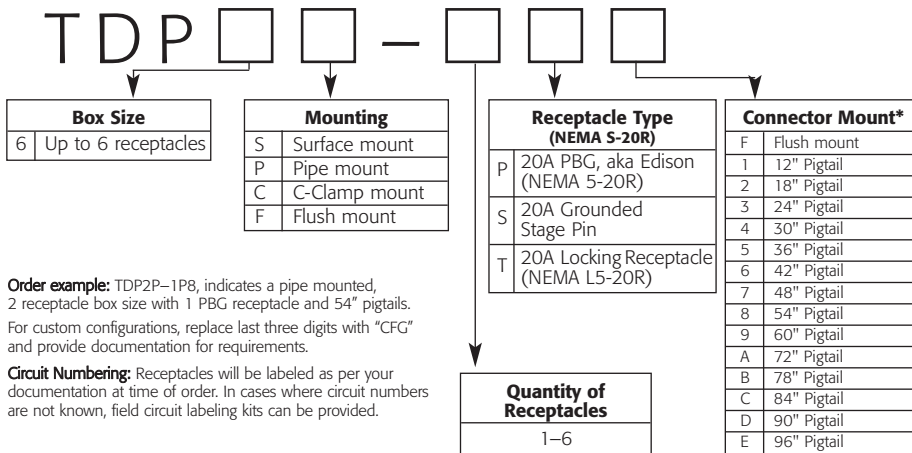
TDP □ □ – □ □

| Box Size | |
|---|---|
| 6 | Up to 6 receptacles |

| Mounting | |
|---|---|
| S | Surface mount |
| P | Pipe mount |
| C | C-Clamp mount |
| F | Flush mount |

| Receptacle Type (NEMA S-20R) | |
|---|---|
| P | 20A PBG, aka Edison (NEMA 5-20R) |
| S | 20A Grounded Stage Pin |
| T | 20A Locking Receptacle (NEMA L5-20R) |

| Connector Mount* | |
|---|---|
| F | Flush mount |
| 1 | 12" Pigtail |
| 2 | 18" Pigtail |
| 3 | 24" Pigtail |
| 4 | 30" Pigtail |
| 5 | 36" Pigtail |
| 6 | 42" Pigtail |
| 7 | 48" Pigtail |
| 8 | 54" Pigtail |
| 9 | 60" Pigtail |
| A | 72" Pigtail |
| B | 78" Pigtail |
| C | 84" Pigtail |
| D | 90" Pigtail |
| E | 96" Pigtail |

Order example: TDP2P–1P8, indicates a pipe mounted, 2 receptacle box size with 1 PBG receptacle and 54" pigtails.

For custom configurations, replace last three digits with "CFG" and provide documentation for requirements.

Circuit Numbering: Receptacles will be labeled as per your documentation at time of order. In cases where circuit numbers are not known, field circuit labeling kits can be provided.

| Quantity of Receptacles |
|---|
| 1–6 |